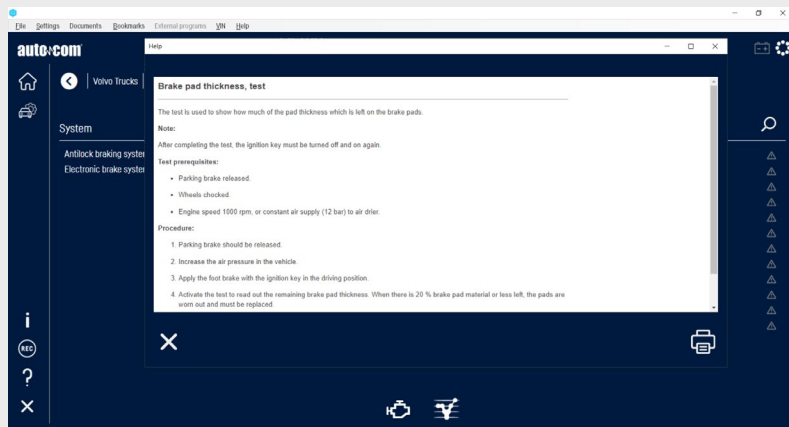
File Settings Documents Bookmarks External programs VIN Help

autocom

Volvo Trucks

System

Antilock braking syster

Electronic brake syster

Help

Brake pad thickness, test

The test is used to show how much of the pad thickness which is left on the brake pads.

Note:

After completing the test, the ignition key must be turned off and on again.

Test prerequisites:

- Parking brake released.
- Wheels chocked.
- Engine speed 1000 rpm, or constant air supply (12 bar) to air drier.

Procedure:

1. Parking brake should be released.
2. Increase the air pressure in the vehicle.
3. Apply the foot brake with the ignition key in the driving position.
4. Activate the test to read out the remaining brake pad thickness. When there is 20 % brake pad material or less left, the pads are worn out and must be replaced.

REC